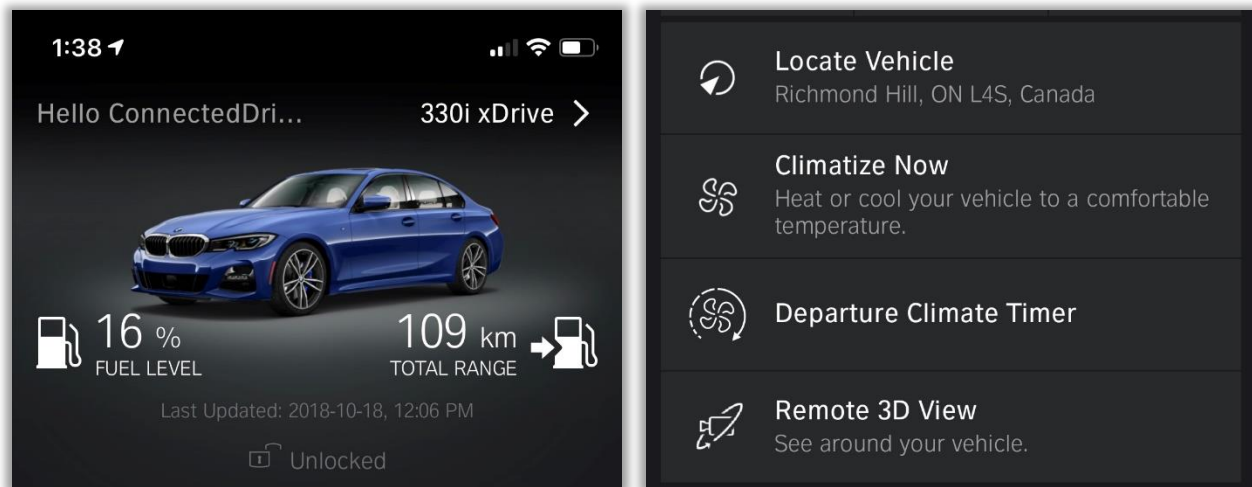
1:38

Hello ConnectedDri...

330i xDrive >

16 %
FUEL LEVEL

109 km
TOTAL RANGE

Last Updated: 2018-10-18, 12:06 PM

Unlocked

Locate Vehicle
Richmond Hill, ON L4S, Canada

Climatize Now
Heat or cool your vehicle to a comfortable temperature.

Departure Climate Timer

Remote 3D View
See around your vehicle.